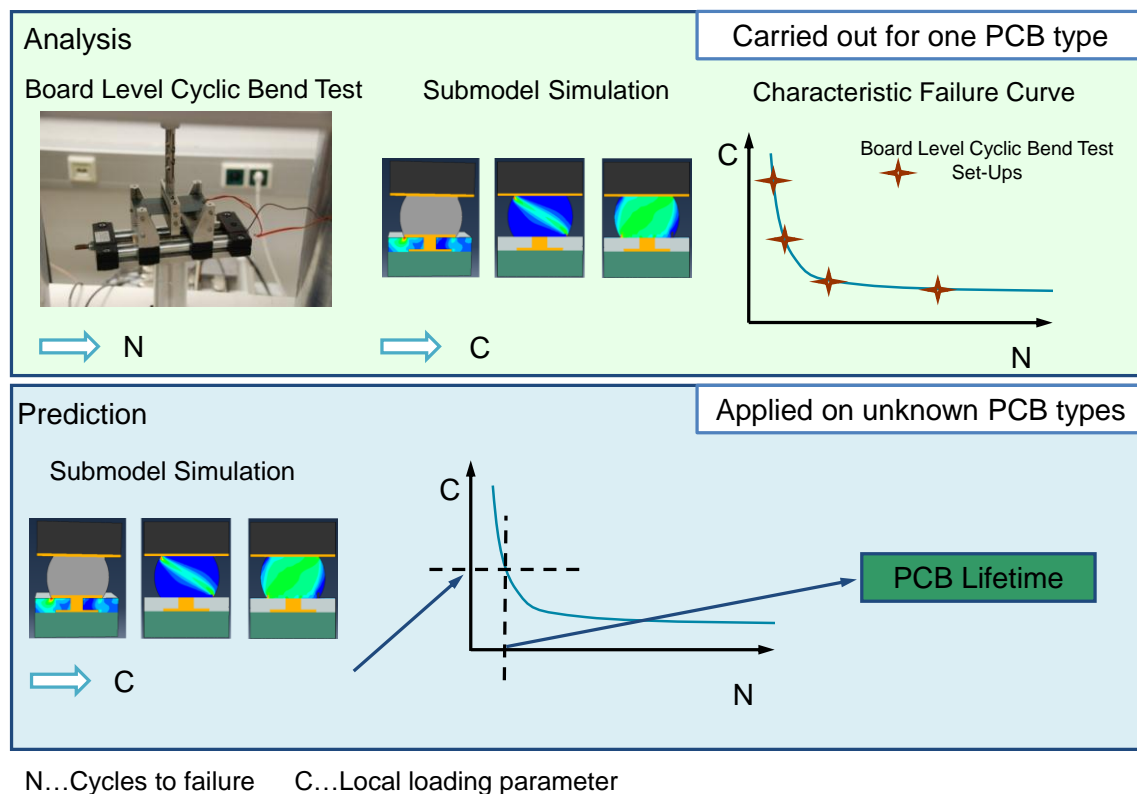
Analysis

Carried out for one PCB type

Board Level Cyclic Bend Test

Submodel Simulation

Characteristic Failure Curve

C

Board Level Cyclic Bend Test Set-Ups

N

N

C

Prediction

Applied on unknown PCB types

Submodel Simulation

C

PCB Lifetime

C

N

N…Cycles to failure C…Local loading parameter